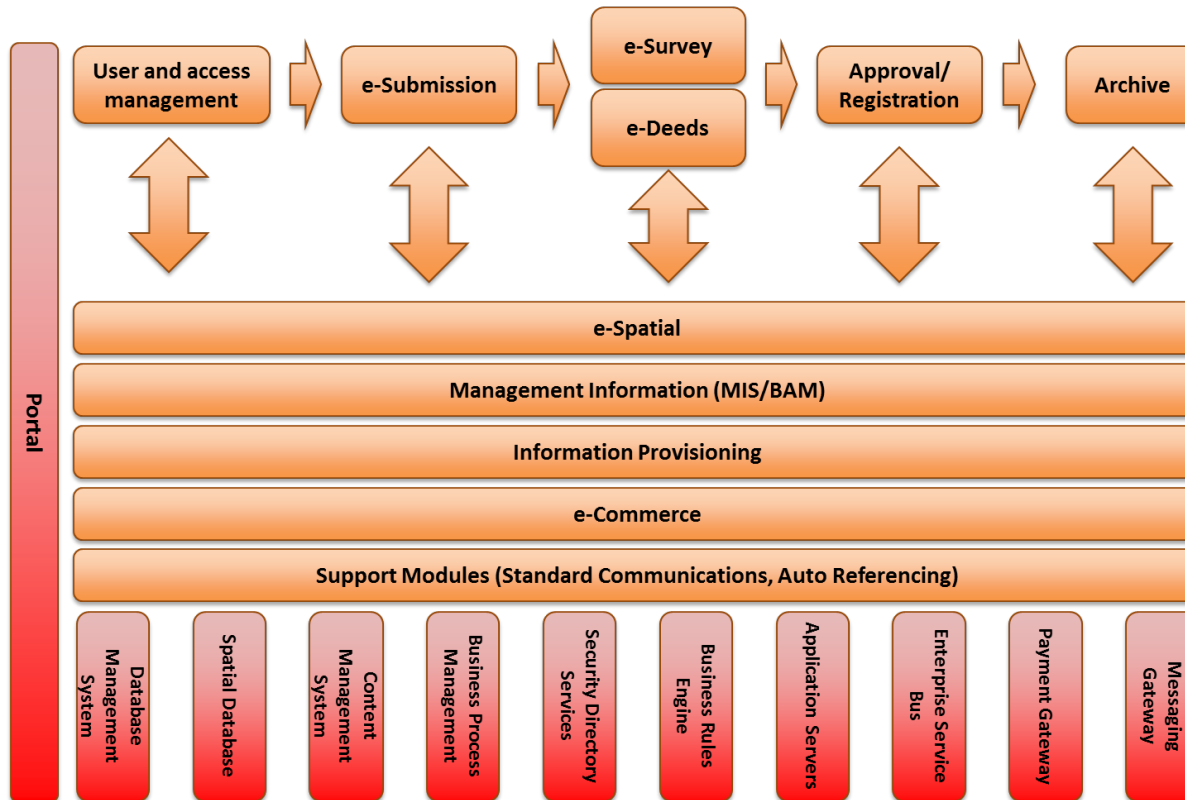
Portal

User and access management

e-Submission

e-Survey

e-Deeds

Approval/ Registration

Archive

e-Spatial

Management Information (MIS/BAM)

Information Provisioning

e-Commerce

Support Modules (Standard Communications, Auto Referencing)

Database Management System

Spatial Database

Content Management System

Business Process Management

Security Directory Services

Business Rules Engine

Application Servers

Enterprise Service Bus

Payment Gateway

Messaging Gateway